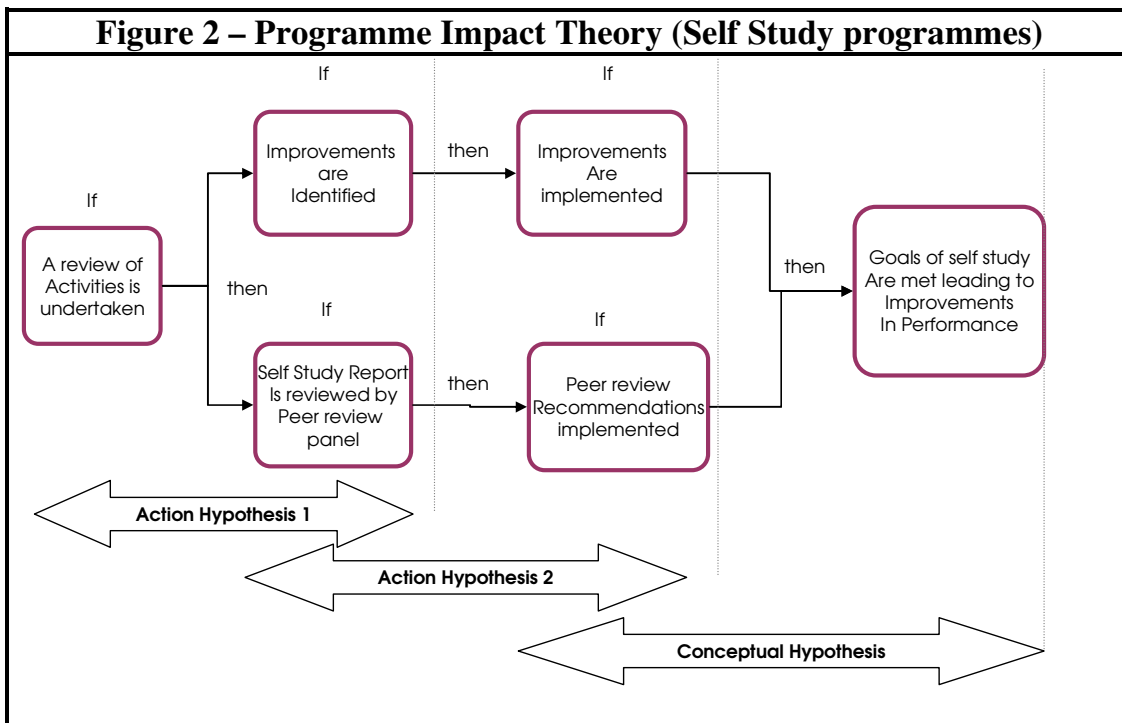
Figure 2 – Programme Impact Theory (Self Study programmes)

If

A review of Activities is undertaken

then

If

Improvements are Identified

then

If

Improvements Are implemented

If

Self Study Report Is reviewed by Peer review panel

then

If

Peer review Recommendations implemented

then

Goals of self study Are met leading to Improvements In Performance

Action Hypothesis 1

Action Hypothesis 2

Conceptual Hypothesis